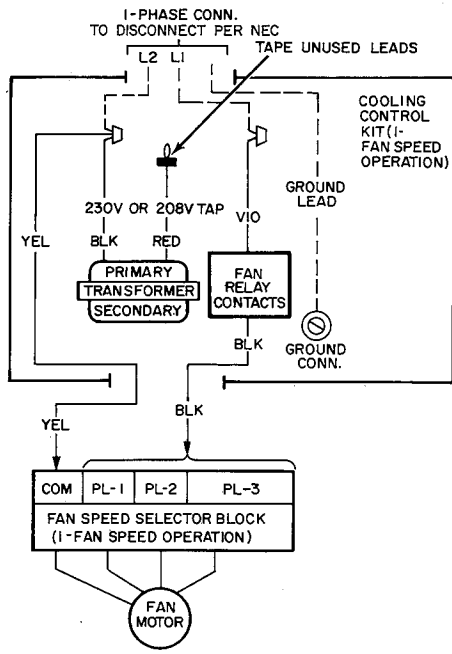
I-PHASE CONN. TO DISCONNECT PER NEC

L2 L1

TAPE UNUSED LEADS

COOLING CONTROL KIT (I-FAN SPEED OPERATION)

GROUND LEAD

230V OR 208V TAP

YEL

BLK

RED

VIO

PRIMARY
TRANSFORMER
SECONDARY

FAN RELAY CONTACTS

BLK

GROUND CONN.

BLK

YEL

| COM | PL-1 | PL-2 | PL-3 |
|---|---|---|---|

FAN SPEED SELECTOR BLOCK (I-FAN SPEED OPERATION)

FAN MOTOR